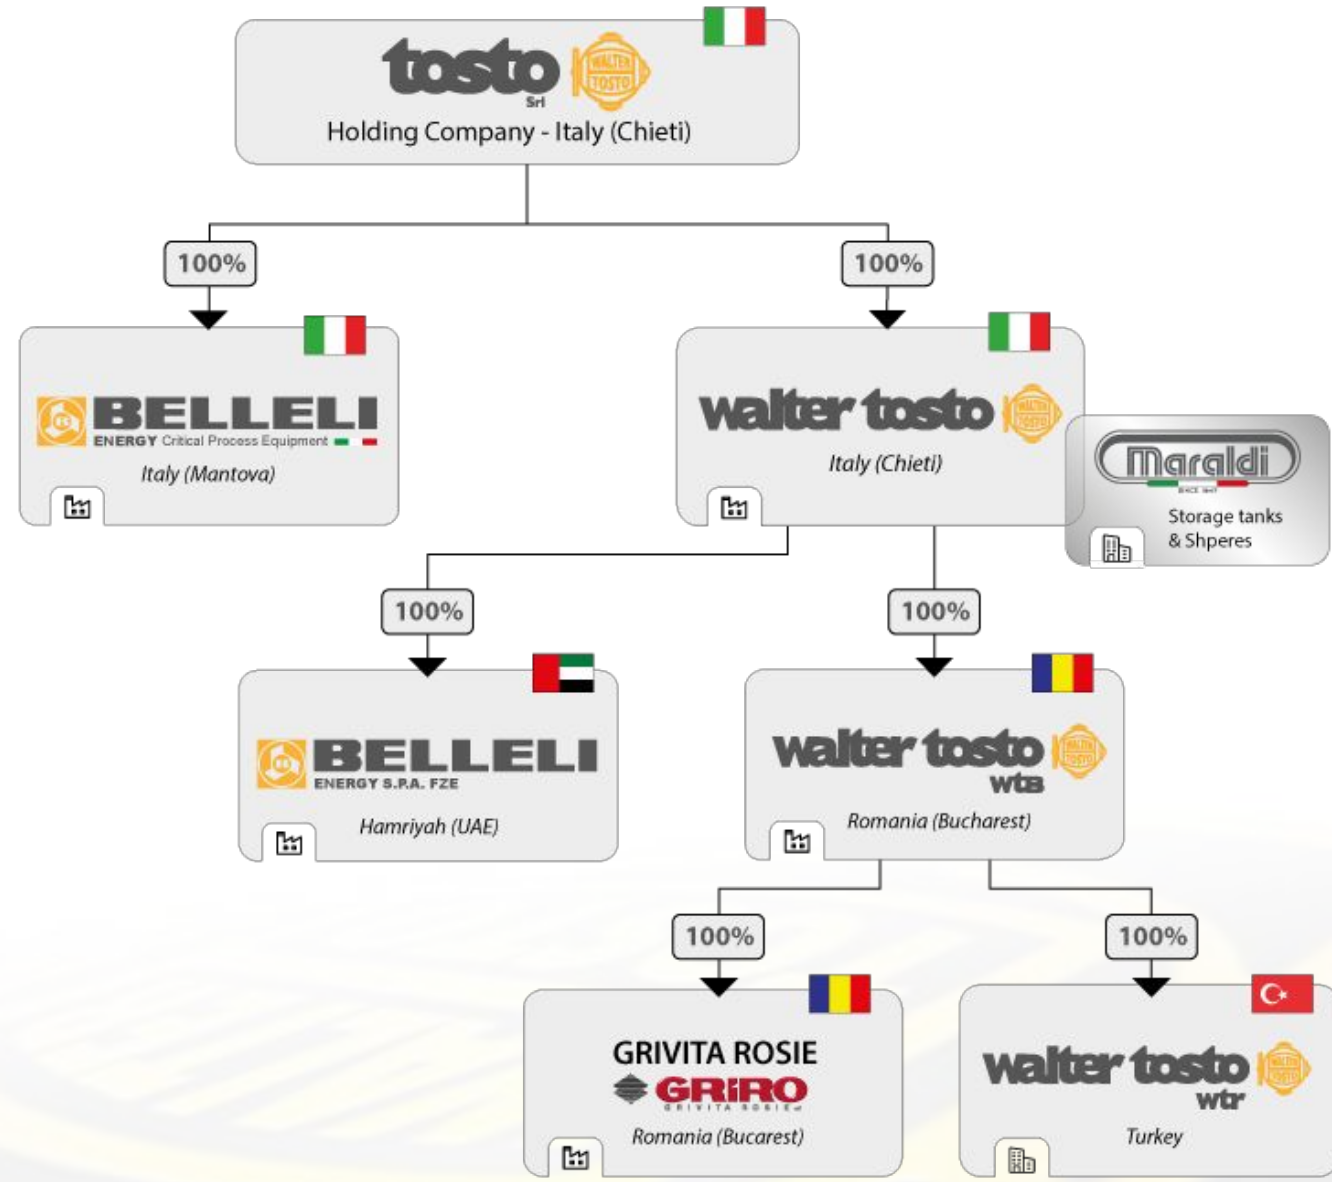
tosto Srl
WALTER TOSTO
Holding Company - Italy (Chieti)

100%

BELLELI
ENERGY Critical Process Equipment
Italy (Mantova)

100%

walter tosto
WALTER TOSTO
Italy (Chieti)

Maraldi
SINCE 1947
Storage tanks & Shperes

100%

BELLELI
ENERGY S.P.A. FZE
Hamriyah (UAE)

100%

walter tosto
wtb
WALTER TOSTO
Romania (Bucharest)

100%

GRIVITA ROSIE
GRiRO
GRIVITA ROSIE
Romania (Bucarest)

100%

walter tosto
wtr
WALTER TOSTO
Turkey